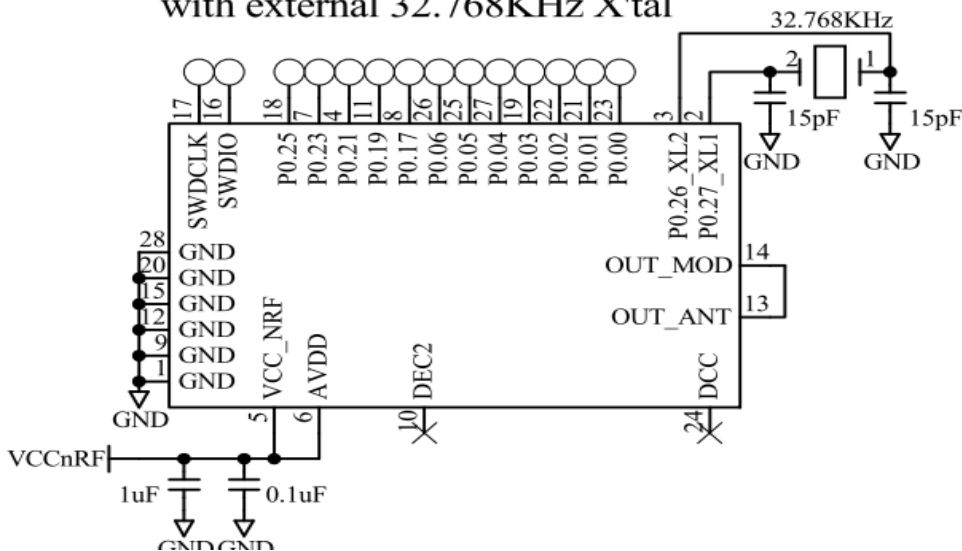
with external 32.768KHz X'tal

32.768KHz
2 1
15pF 15pF
GND GND

17 16 18 7 4 11 8 26 25 27 19 22 21 23 3 2

SWDCLK SWDIO P0.25 P0.23 P0.21 P0.19 P0.17 P0.06 P0.05 P0.04 P0.03 P0.02 P0.01 P0.00 P0.26_XL2 P0.27_XL1

28 GND
20 GND
15 GND
12 GND
9 GND
1 GND
GND

OUT_MOD 14
OUT_ANT 13

VCC_NRF AVDD DEC2 DCC
5 6 10 24

VCCnRF
1uF 0.1uF
GND GND